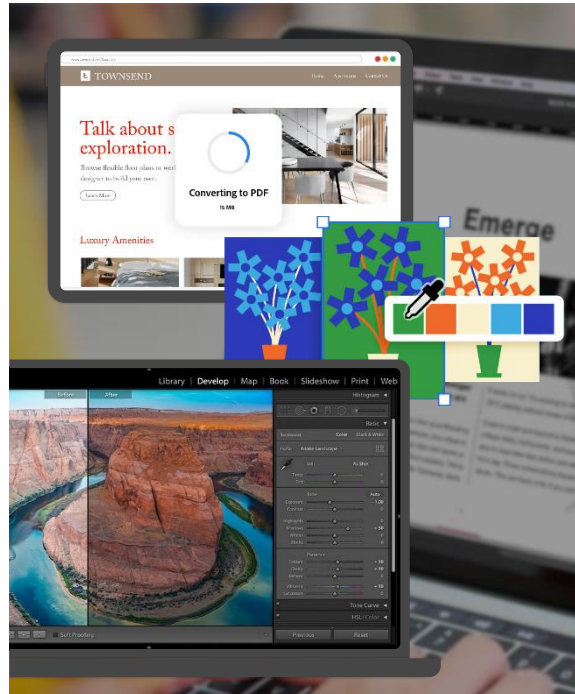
TOWNSEND

Home Apartments Contact Us

Talk about s exploration.

Browse flexible floor plans or work designer to build your own.

Learn More

Converting to PDF

16 MB

Luxury Amenities

Emerge

Library | Develop | Map | Book | Slideshow | Print | Web

Before After

Histogram

Basic

Color Black & White

Profile: Adobe Landscape

As Shot

Auto

Presence

Tone Curve

HSL / Color

Soft Proofing

Previous Reset